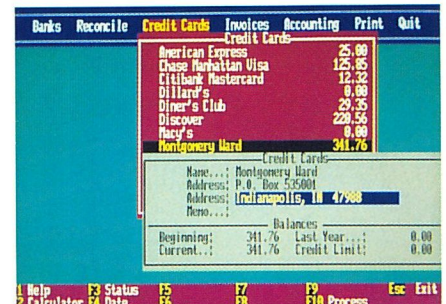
Banks Reconcile Credit Cards Invoices Accounting Print Quit

Credit Cards

| | |
|---|---|
| American Express | 25.00 |
| Chase Manhattan Visa | 125.85 |
| Citibank Mastercard | 12.32 |
| Dillard's | 0.00 |
| Diner's Club | 29.35 |
| Discover | 220.56 |
| Macy's | 0.00 |
| Montgomery Ward | 341.76 |

Credit Cards

Name...: Montgomery Ward
Address: P.O. Box 53500
Address: Indianapolis, IN 47988
Memo...:

Balances

| | | | |
|---|---|---|---|
| Beginning: | 341.76 | Last Year...: | 0.00 |
| Current...: | 341.76 | Credit Limit: | 0.00 |

1 Help F3 Status F5 F7 F9 Esc Exit
2 Calculator F4 Date F6 F8 F10 Process